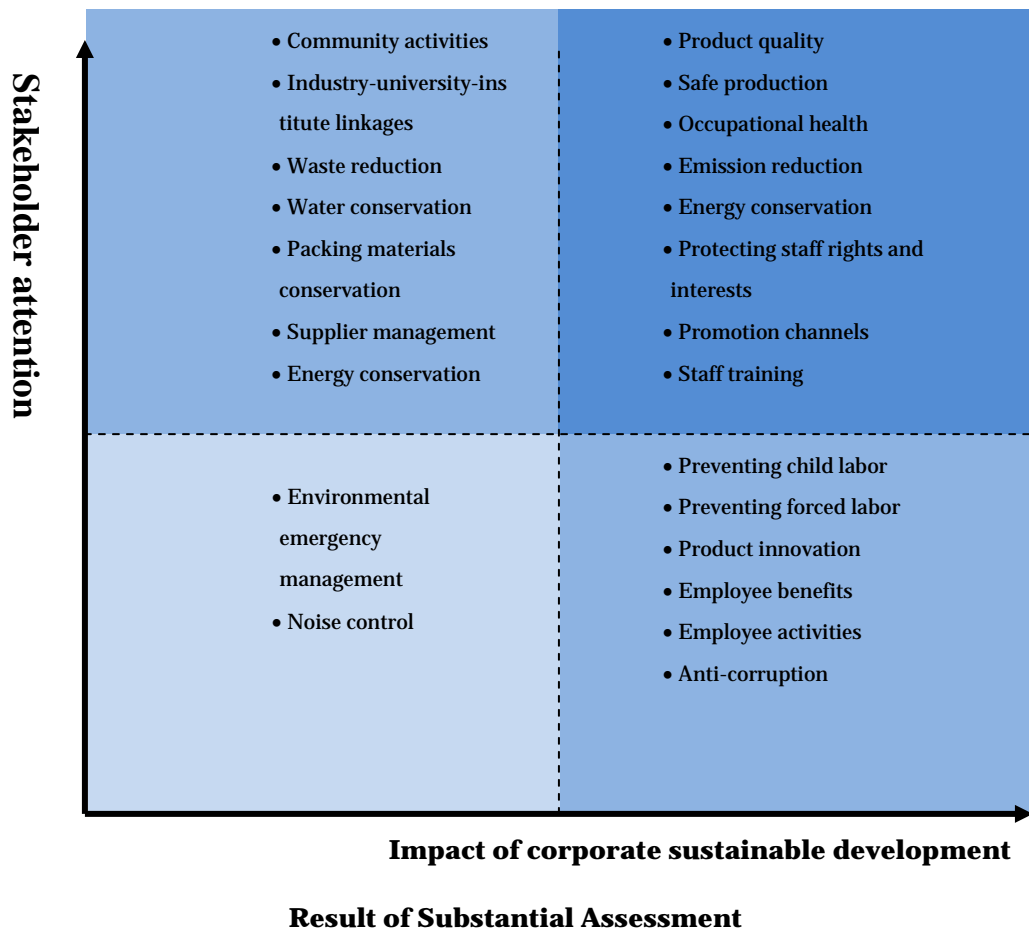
Stakeholder attention

• Community activities
• Industry-university-institute linkages
• Waste reduction
• Water conservation
• Packing materials conservation
• Supplier management
• Energy conservation

• Product quality
• Safe production
• Occupational health
• Emission reduction
• Energy conservation
• Protecting staff rights and interests
• Promotion channels
• Staff training

• Environmental emergency management
• Noise control

• Preventing child labor
• Preventing forced labor
• Product innovation
• Employee benefits
• Employee activities
• Anti-corruption

Impact of corporate sustainable development

Result of Substantial Assessment